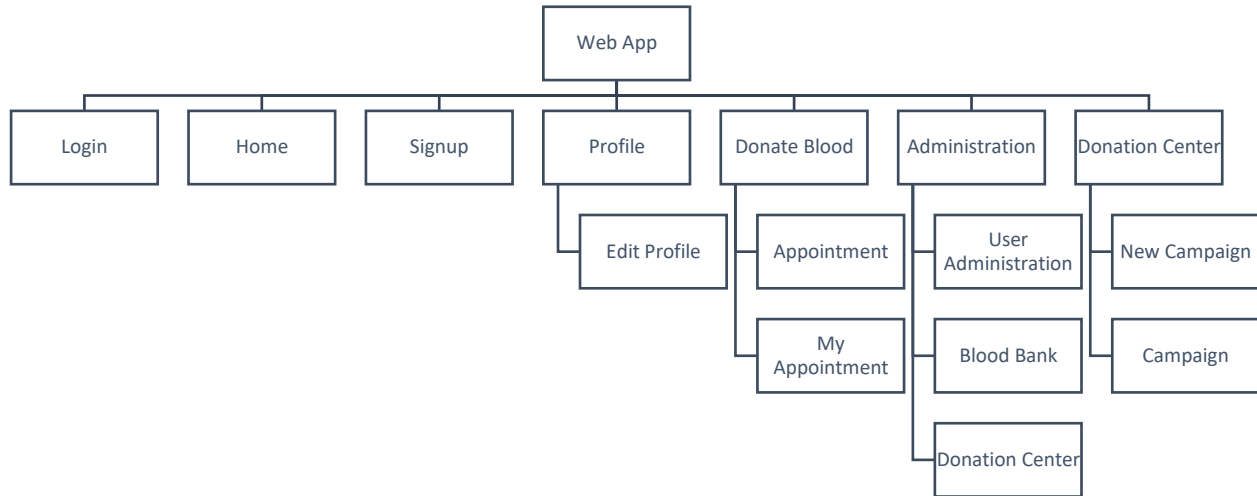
Web App

Login

Home

Signup

Profile

Edit Profile

Donate Blood

Appointment

My Appointment

Administration

User Administration

Blood Bank

Donation Center

Donation Center

New Campaign

Campaign